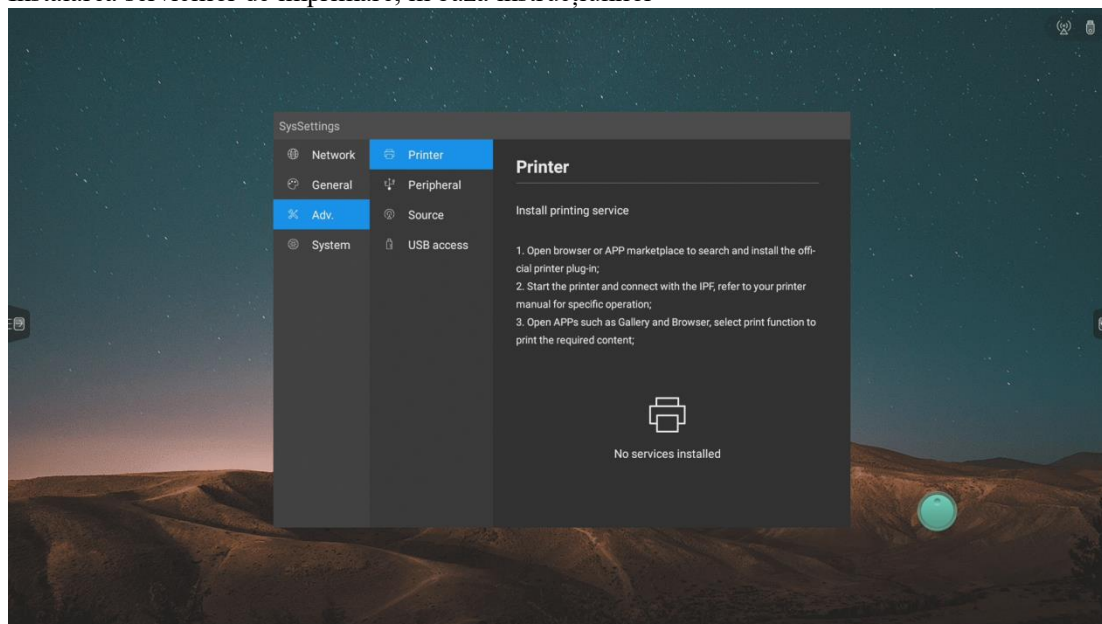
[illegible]

SysSettings

Network
General
Adv.
System

Printer
Peripheral
Source
USB access

Printer

Install printing service

1. Open browser or APP marketplace to search and install the official printer plug-in;
2. Start the printer and connect with the IPF, refer to your printer manual for specific operation;
3. Open APPs such as Gallery and Browser, select print function to print the required content;

No services installed